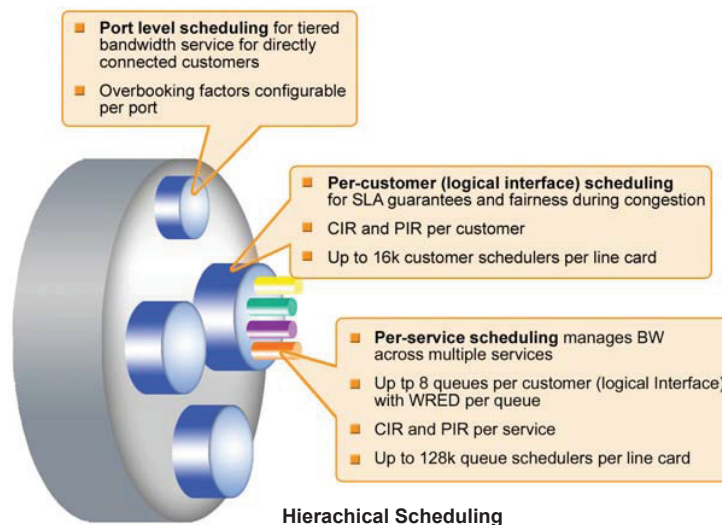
Port level scheduling for tiered bandwidth service for directly connected customers

Overbooking factors configurable per port

Per-customer (logical interface) scheduling for SLA guarantees and fairness during congestion

CIR and PIR per customer

Up to 16k customer schedulers per line card

Per-service scheduling manages BW across multiple services

Up tp 8 queues per customer (logical Interface) with WRED per queue

CIR and PIR per service

Up to 128k queue schedulers per line card

Hierachical Scheduling